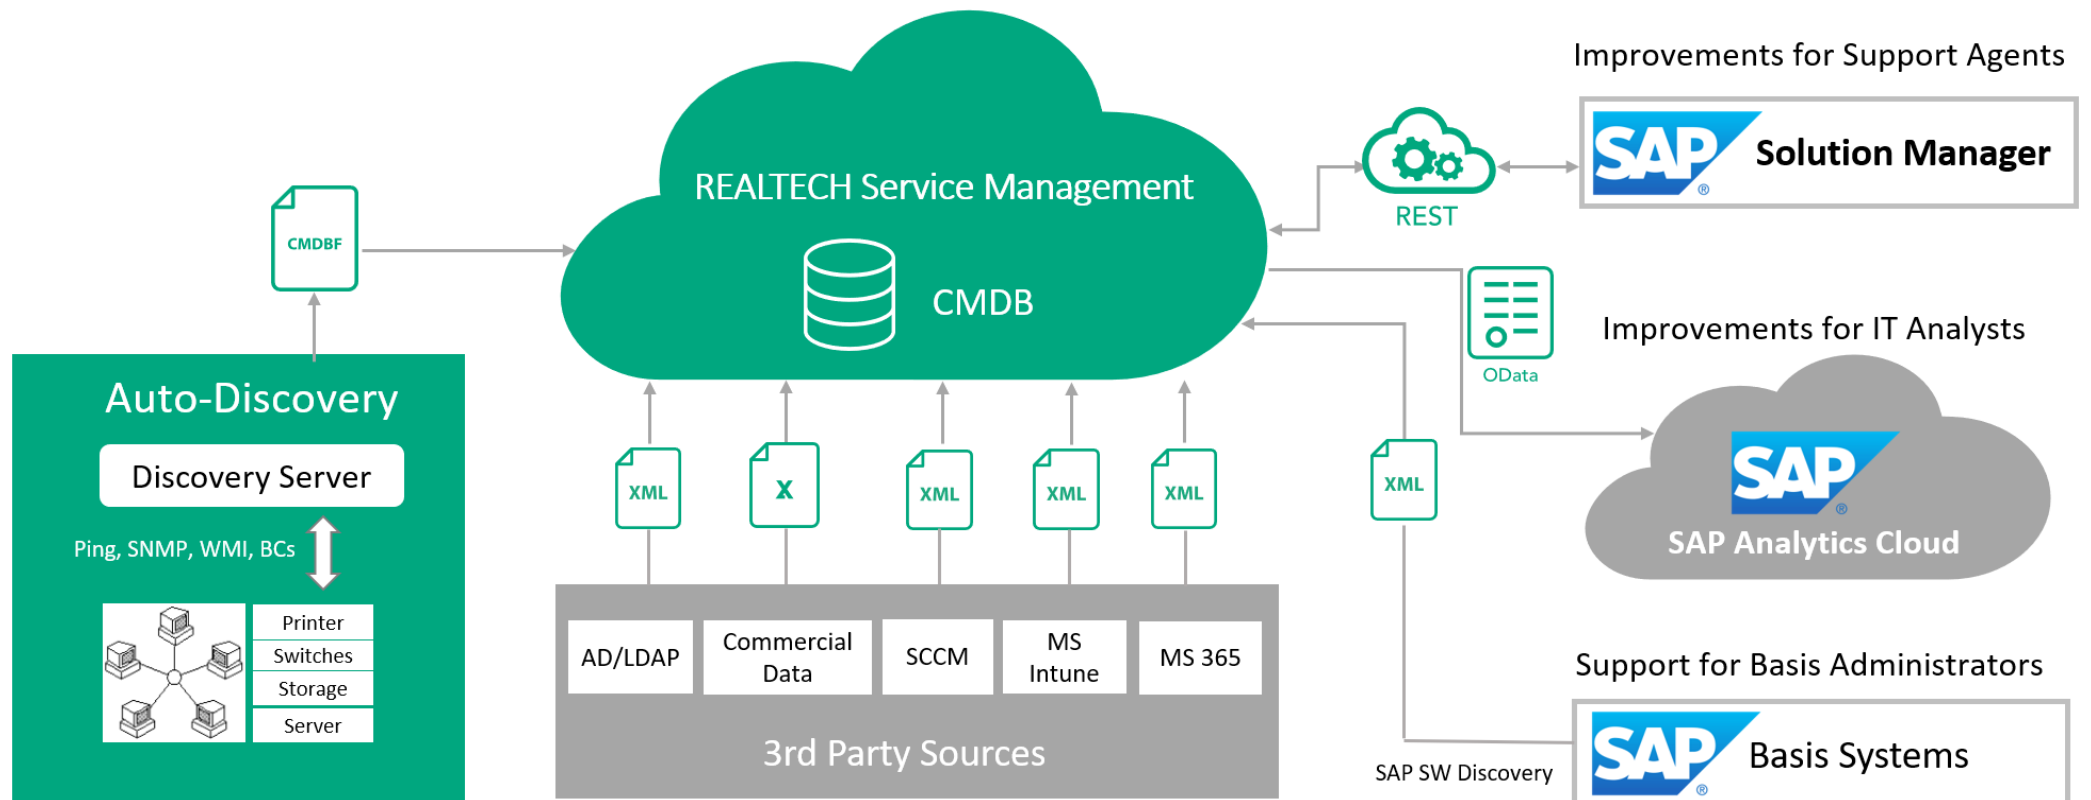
Improvements for Support Agents

SAP Solution Manager

REST

REALTECH Service Management

CMDB

CMDBF

OData

Improvements for IT Analysts

SAP

SAP Analytics Cloud

Auto-Discovery

Discovery Server

Ping, SNMP, WMI, BCs

Printer
Switches
Storage
Server

XML
X
XML
XML
XML
XML

| AD/LDAP | Commercial Data | SCCM | MS Intune | MS 365 |
|---|---|---|---|---|

3rd Party Sources

Support for Basis Administrators

SAP SW Discovery

SAP Basis Systems